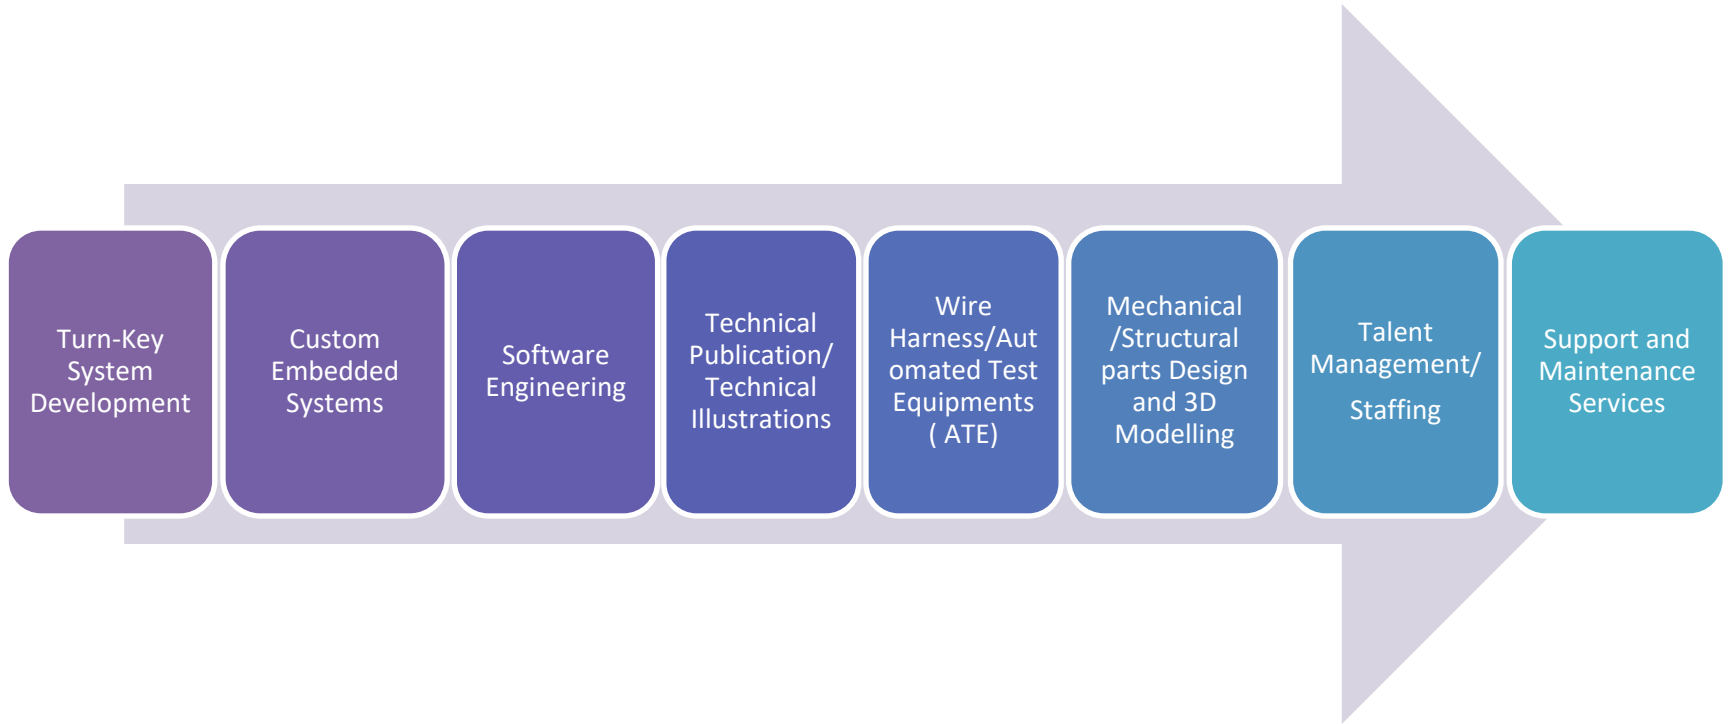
Turn-Key System Development

Custom Embedded Systems

Software Engineering

Technical Publication/ Technical Illustrations

Wire Harness/Automated Test Equipments ( ATE)

Mechanical /Structural parts Design and 3D Modelling

Talent Management/ Staffing

Support and Maintenance Services